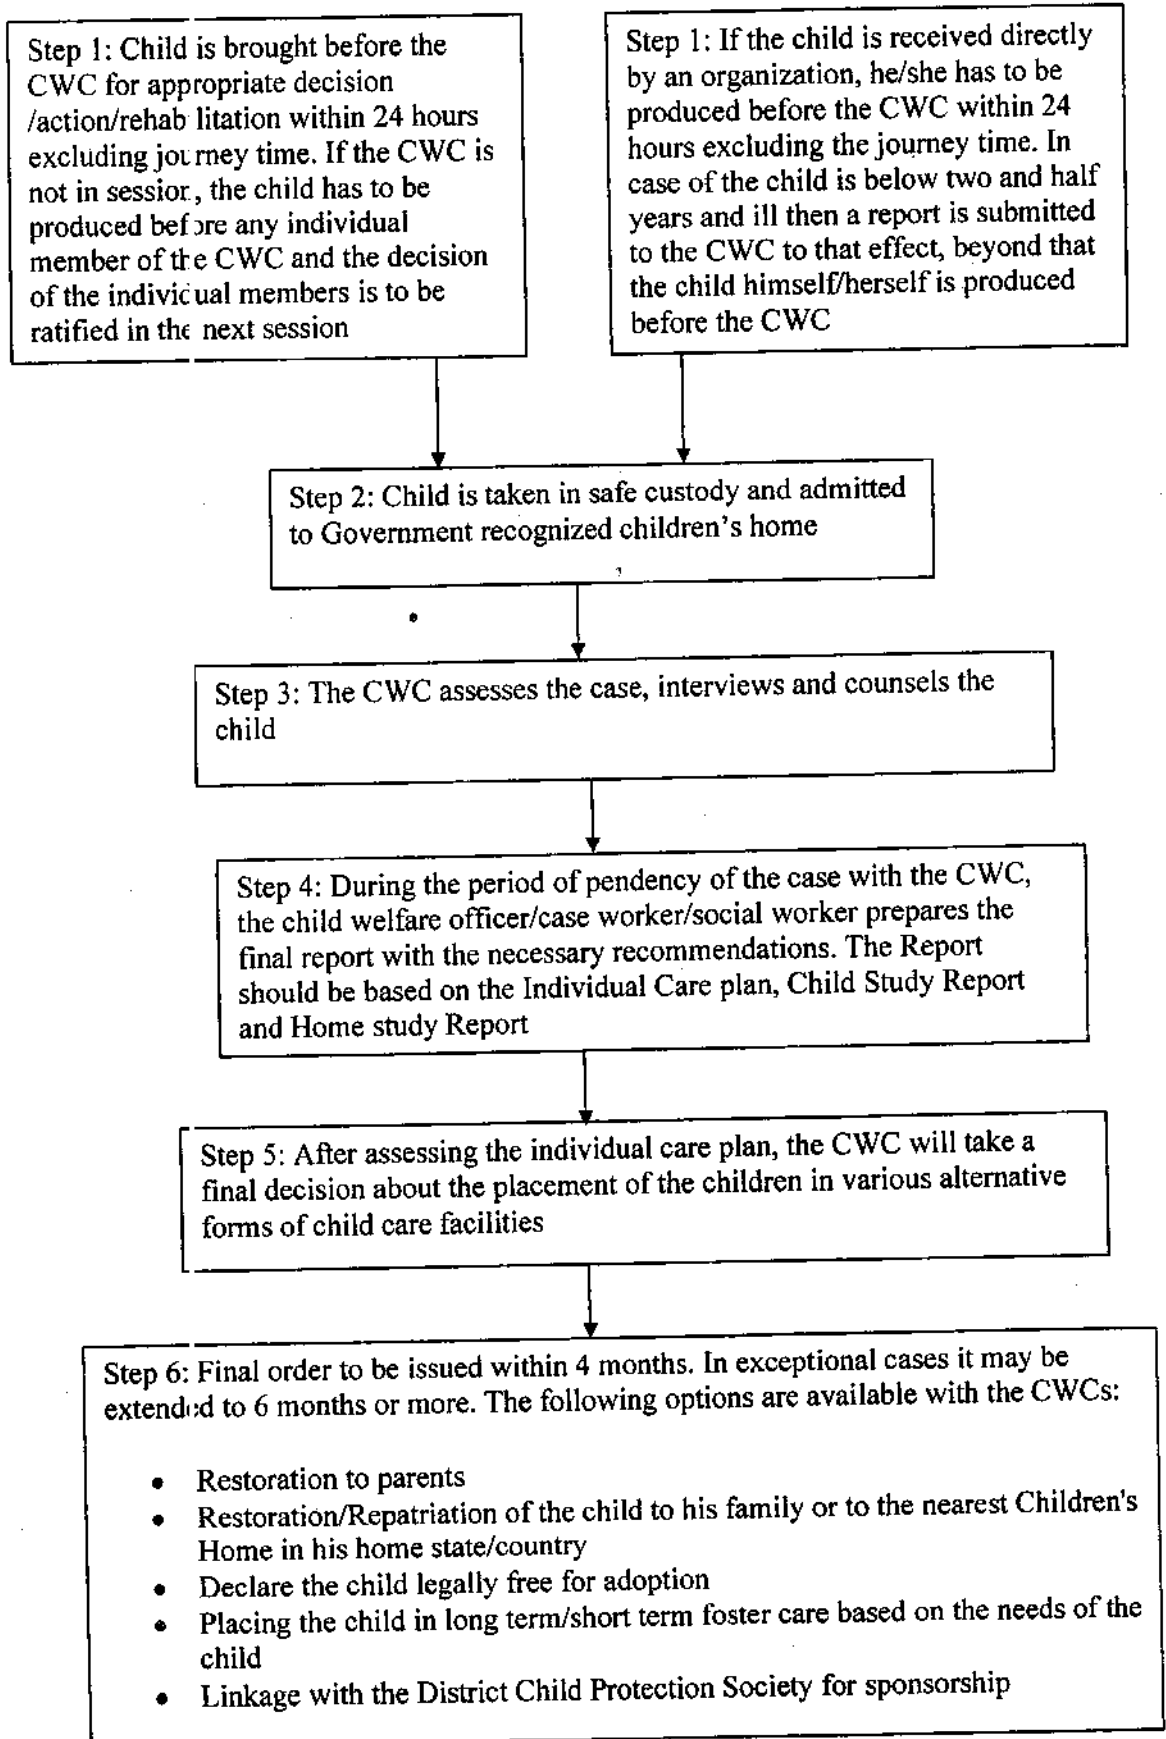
Step 1: Child is brought before the CWC for appropriate decision /action/rehab litation within 24 hours excluding jou rney time. If the CWC is not in sessior, the child has to be produced bef ore any individual member of the CWC and the decision of the indivic ual members is to be ratified in the next session

Step 1: If the child is received directly by an organization, he/she has to be produced before the CWC within 24 hours excluding the journey time. In case of the child is below two and half years and ill then a report is submitted to the CWC to that effect, beyond that the child himself/herself is produced before the CWC

Step 2: Child is taken in safe custody and admitted to Government recognized children's home

Step 3: The CWC assesses the case, interviews and counsels the child

Step 4: During the period of pendency of the case with the CWC, the child welfare officer/case worker/social worker prepares the final report with the necessary recommendations. The Report should be based on the Individual Care plan, Child Study Report and Home study Report

Step 5: After assessing the individual care plan, the CWC will take a final decision about the placement of the children in various alternative forms of child care facilities

Step 6: Final order to be issued within 4 months. In exceptional cases it may be extended to 6 months or more. The following options are available with the CWCs:

- Restoration to parents
- Restoration/Repatriation of the child to his family or to the nearest Children's Home in his home state/country
- Declare the child legally free for adoption
- Placing the child in long term/short term foster care based on the needs of the child
- Linkage with the District Child Protection Society for sponsorship